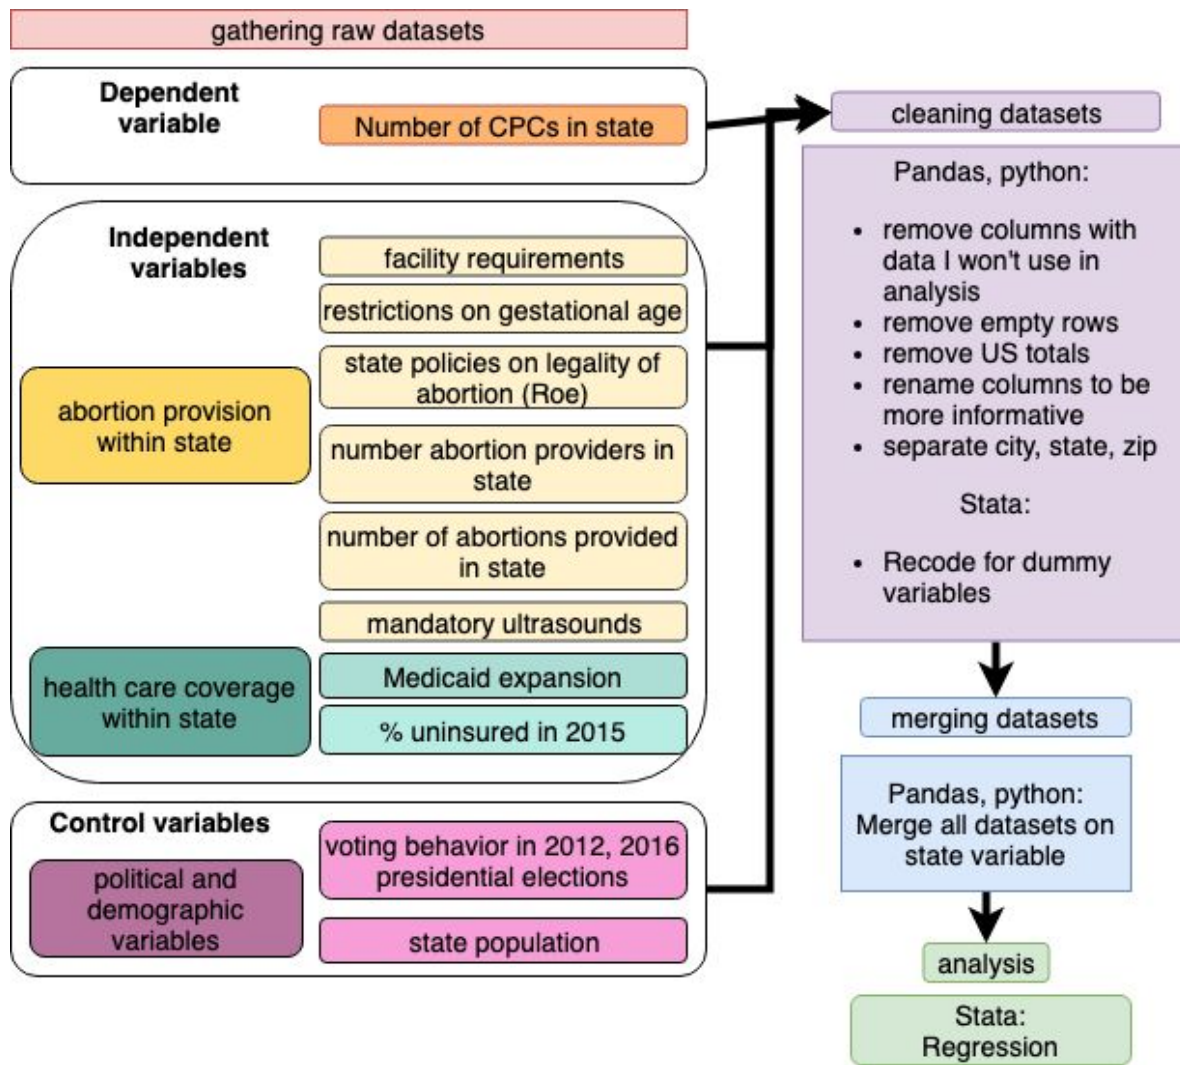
gathering raw datasets

Dependent variable

Number of CPCs in state

Independent variables

facility requirements

restrictions on gestational age

state policies on legality of abortion (Roe)

abortion provision within state

number abortion providers in state

number of abortions provided in state

mandatory ultrasounds

health care coverage within state

Medicaid expansion

% uninsured in 2015

Control variables

political and demographic variables

voting behavior in 2012, 2016 presidential elections

state population

cleaning datasets

Pandas, python:

- remove columns with data I won't use in analysis
- remove empty rows
- remove US totals
- rename columns to be more informative
- separate city, state, zip

Stata:

- Recode for dummy variables

merging datasets

Pandas, python: Merge all datasets on state variable

analysis

Stata: Regression